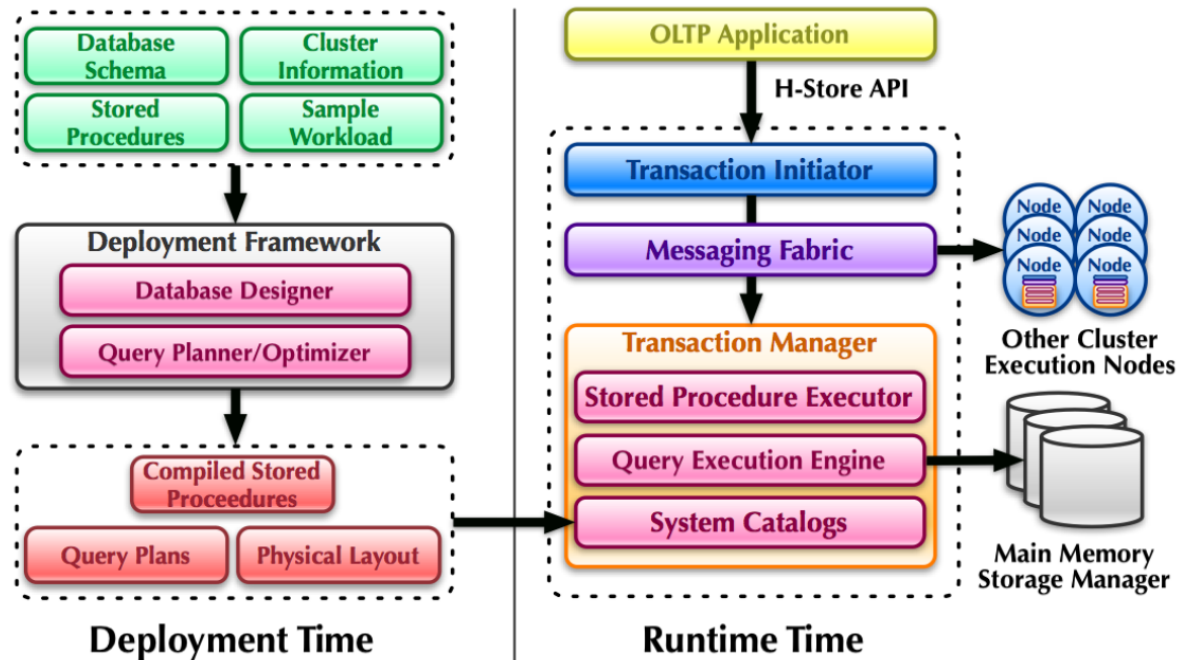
Database Schema

Cluster Information

Stored Procedures

Sample Workload

Deployment Framework

Database Designer

Query Planner/Optimizer

Compiled Stored Proceedures

Query Plans

Physical Layout

Deployment Time

OLTP Application

H-Store API

Transaction Initiator

Messaging Fabric

Node

Node

Node

Node

Node

Node

Other Cluster Execution Nodes

Transaction Manager

Stored Procedure Executor

Query Execution Engine

System Catalogs

Main Memory Storage Manager

Runtime Time